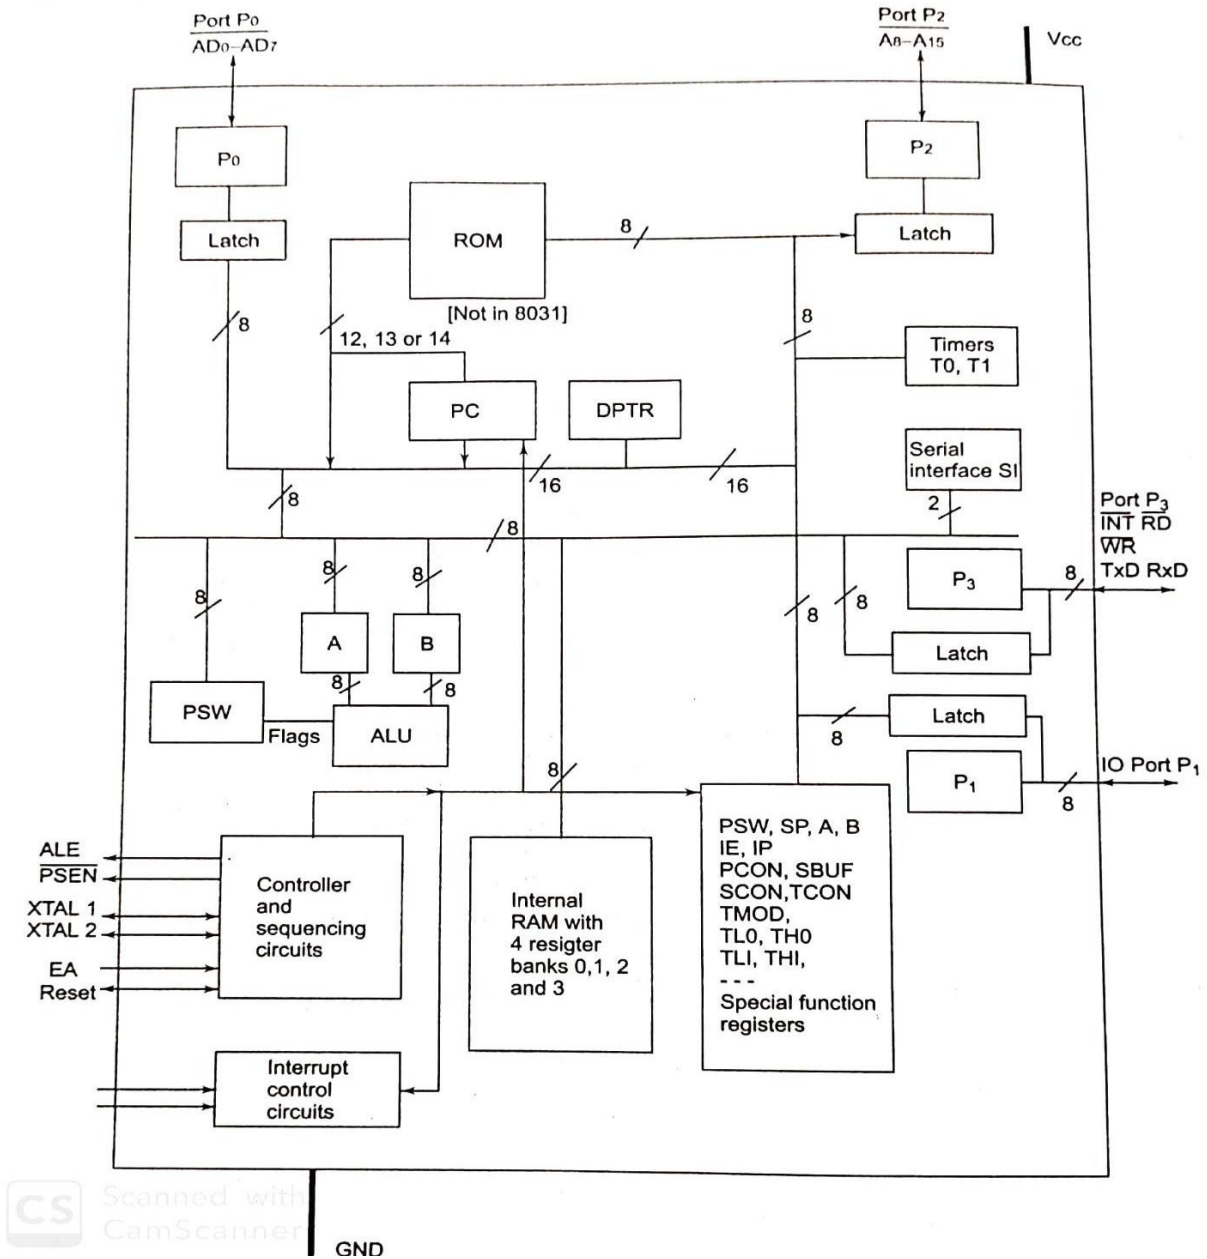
Port $P_0$
$AD_0$–$AD_7$

Port $P_2$
$A_8$–$A_{15}$

Vcc

$P_0$

$P_2$

Latch

ROM

8

Latch

[Not in 8031]

8

12, 13 or 14

8

Timers
T0, T1

PC

DPTR

Serial interface SI

16

16

8

2

Port $P_3$
$\overline{INT}$ $\overline{RD}$
$\overline{WR}$
TxD RxD

8

8

8

8

$P_3$

8

8

8

A

B

Latch

8

8

PSW

Flags

ALU

Latch

8

8

IO Port $P_1$

$P_1$

8

ALE
$\overline{PSEN}$
XTAL 1
XTAL 2
EA
Reset

Controller and sequencing circuits

Internal RAM with 4 resigter banks 0,1, 2 and 3

PSW, SP, A, B
IE, IP
PCON, SBUF
SCON,TCON
TMOD,
TL0, TH0
TLI, THI,
- - -
Special function registers

Interrupt control circuits

CS Scanned with CamScanner

GND